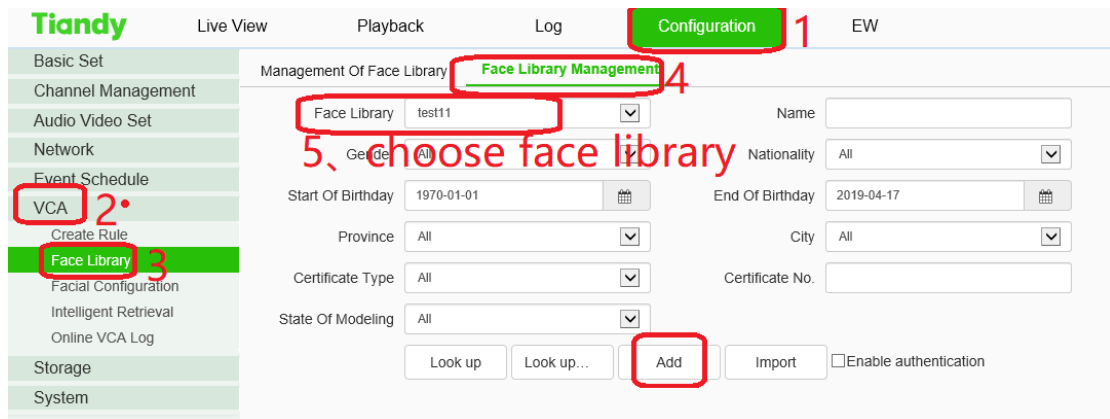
Tiandy Live View Playback Log Configuration 1 EW

Basic Set
Channel Management
Audio Video Set
Network
Event Schedule
VCA 2•
Create Rule
Face Library 3
Facial Configuration
Intelligent Retrieval
Online VCA Log
Storage
System

Management Of Face Library Face Library Management 4

Face Library test11
Name
Gender All
5、choose face library
Nationality All
Start Of Birthday 1970-01-01
End Of Birthday 2019-04-17
Province All
City All
Certificate Type All
Certificate No.
State Of Modeling All

Look up Look up... Add Import Enable authentication